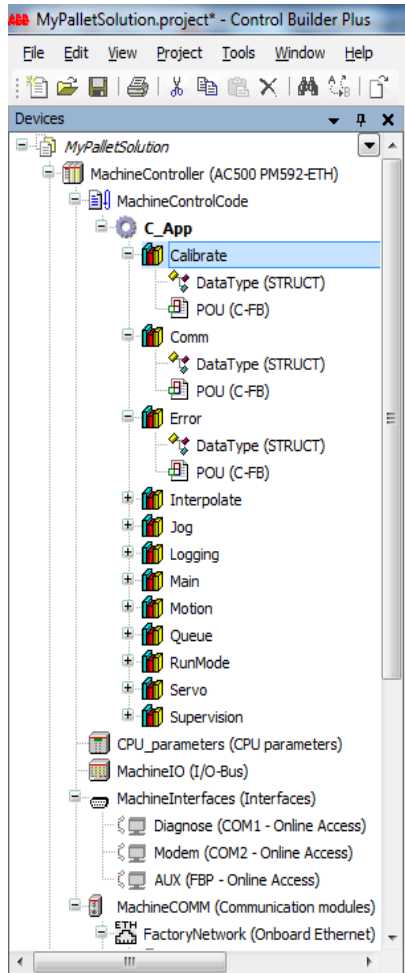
ABB MyPalletSolution.project* - Control Builder Plus

File Edit View Project Tools Window Help

Devices

MyPalletSolution
MachineController (AC500 PM592-ETH)
MachineControlCode
C_App
Calibrate
DataType (STRUCT)
POU (C-FB)
Comm
DataType (STRUCT)
POU (C-FB)
Error
DataType (STRUCT)
POU (C-FB)
Interpolate
Jog
Logging
Main
Motion
Queue
RunMode
Servo
Supervision
CPU_parameters (CPU parameters)
MachineIO (I/O-Bus)
MachineInterfaces (Interfaces)
Diagnose (COM1 - Online Access)
Modem (COM2 - Online Access)
AUX (FBP - Online Access)
MachineCOMM (Communication modules)
ETH FactoryNetwork (Onboard Ethernet)